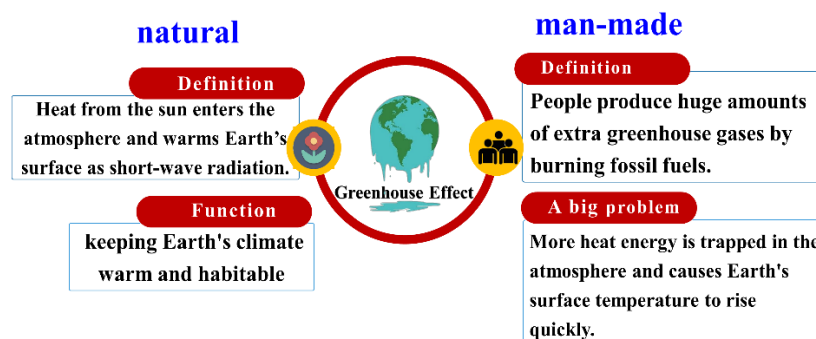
natural

Definition

Heat from the sun enters the atmosphere and warms Earth’s surface as short-wave radiation.

Function

keeping Earth's climate warm and habitable

Greenhouse Effect

man-made

Definition

People produce huge amounts of extra greenhouse gases by burning fossil fuels.

A big problem

More heat energy is trapped in the atmosphere and causes Earth's surface temperature to rise quickly.